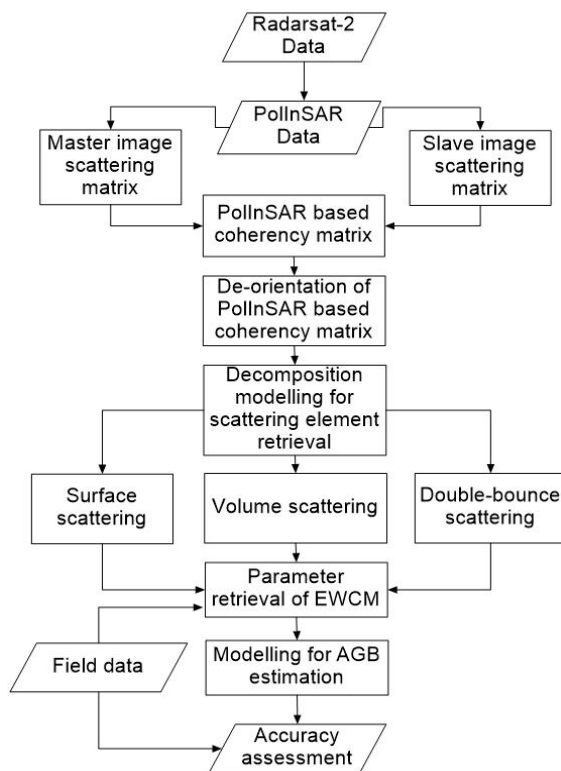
Radarsat-2 Data

PolInSAR Data

Master image scattering matrix

Slave image scattering matrix

PolInSAR based coherency matrix

De-orientation of PolInSAR based coherency matrix

Decomposition modelling for scattering element retrieval

Surface scattering

Volume scattering

Double-bounce scattering

Parameter retrieval of EWCM

Field data

Modelling for AGB estimation

Accuracy assessment